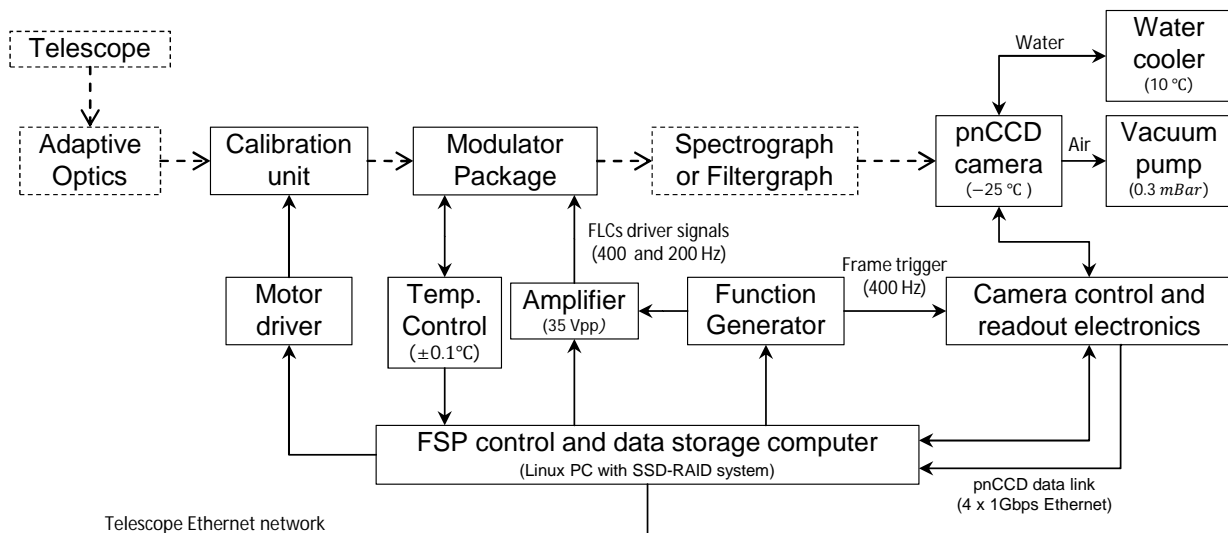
Telescope

Adaptive Optics

Calibration unit

Modulator Package

Spectrograph or Filtergraph

pnCCD camera
($-25$ °C)

Water

Water cooler
(10 °C)

Air

Vacuum pump
(0.3 $mBar$)

FLCs driver signals
(400 and 200 Hz)

Frame trigger
(400 Hz)

Motor driver

Temp. Control
($\pm0.1$°C)

Amplifier
(35 Vpp)

Function Generator

Camera control and readout electronics

FSP control and data storage computer
(Linux PC with SSD-RAID system)

pnCCD data link
(4 x 1Gbps Ethernet)

Telescope Ethernet network